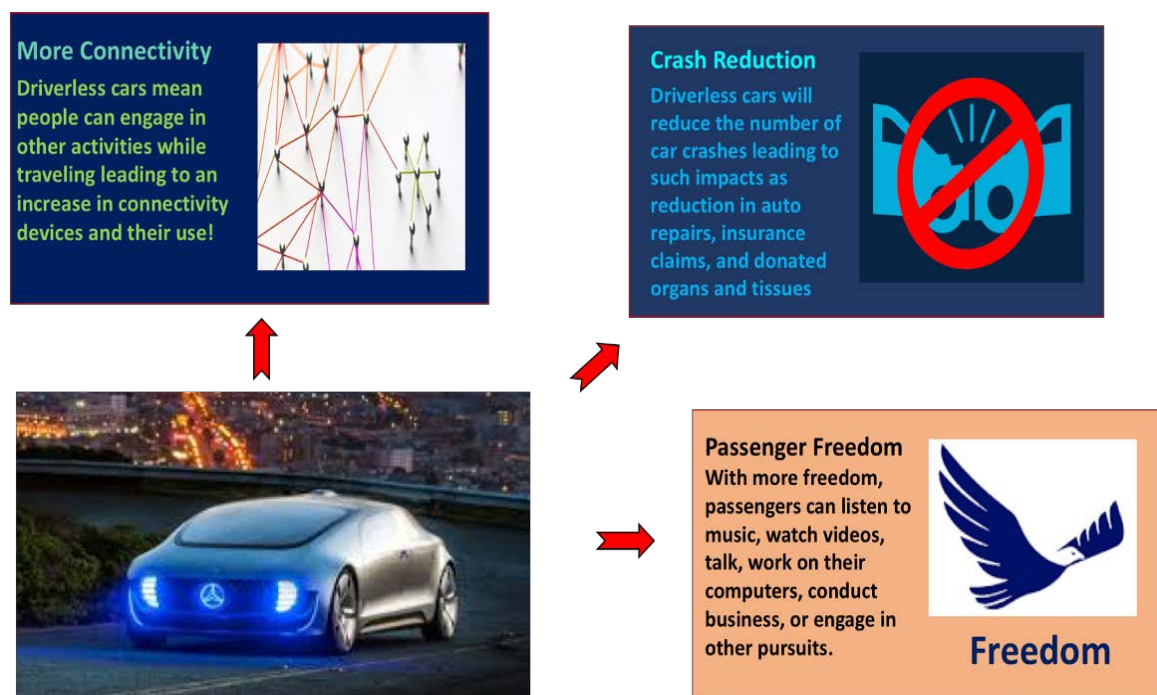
More Connectivity

Driverless cars mean people can engage in other activities while traveling leading to an increase in connectivity devices and their use!

Crash Reduction

Driverless cars will reduce the number of car crashes leading to such impacts as reduction in auto repairs, insurance claims, and donated organs and tissues

Passenger Freedom

With more freedom, passengers can listen to music, watch videos, talk, work on their computers, conduct business, or engage in other pursuits.

Freedom